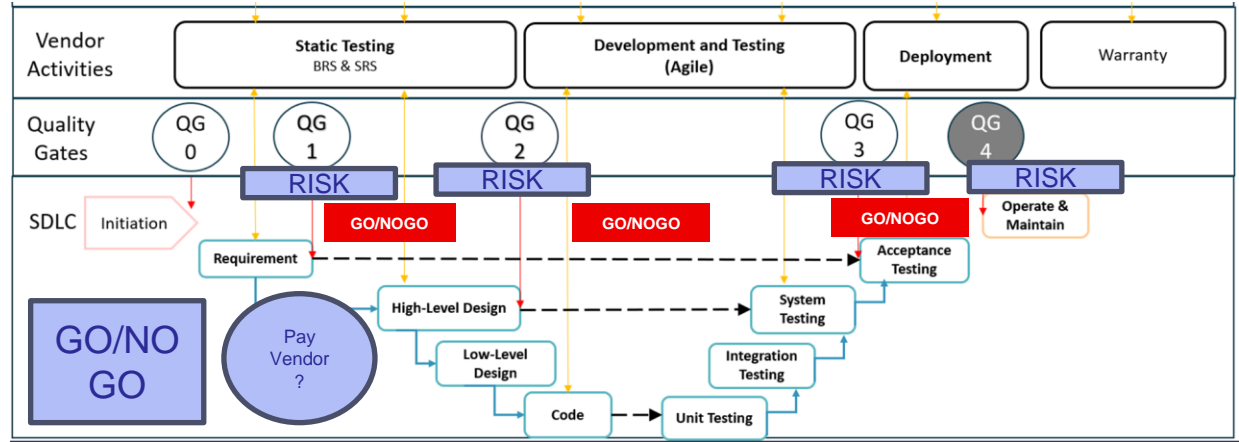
Vendor Activities

Static Testing
BRS & SRS

Development and Testing
(Agile)

Deployment

Warranty

Quality Gates

QG 0

QG 1

QG 2

QG 3

QG 4

RISK

RISK

RISK

RISK

SDLC

Initiation

GO/NOGO

GO/NOGO

GO/NOGO

Operate & Maintain

Requirement

Acceptance Testing

High-Level Design

System Testing

GO/NO GO

Pay Vendor ?

Low-Level Design

Integration Testing

Code

Unit Testing